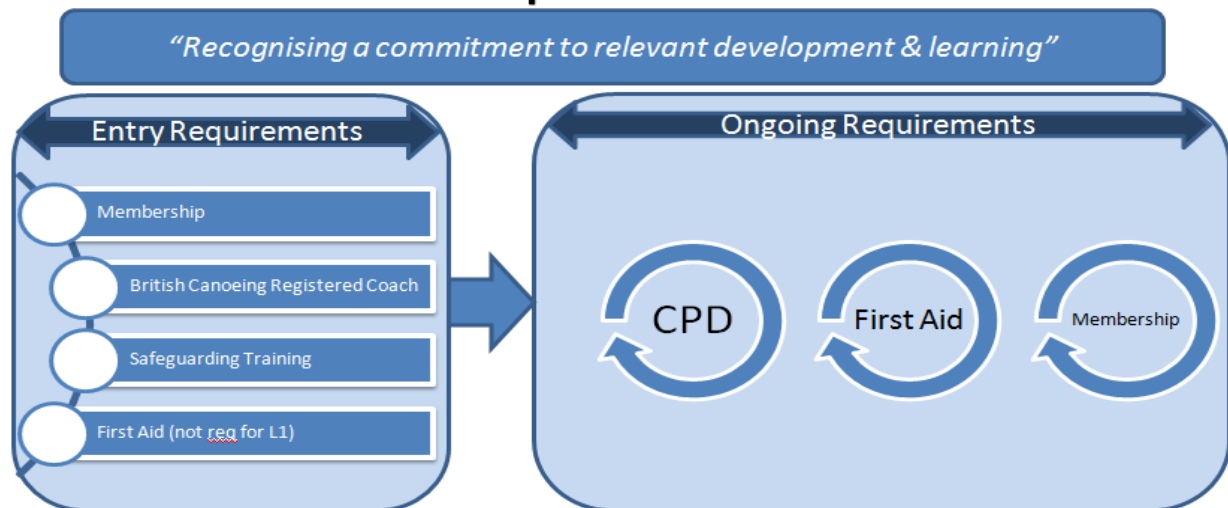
"Recognising a commitment to relevant development & learning"

Entry Requirements

Membership

British Canoeing Registered Coach

Safeguarding Training

First Aid (not req for L1)

Ongoing Requirements

CPD

First Aid

Membership